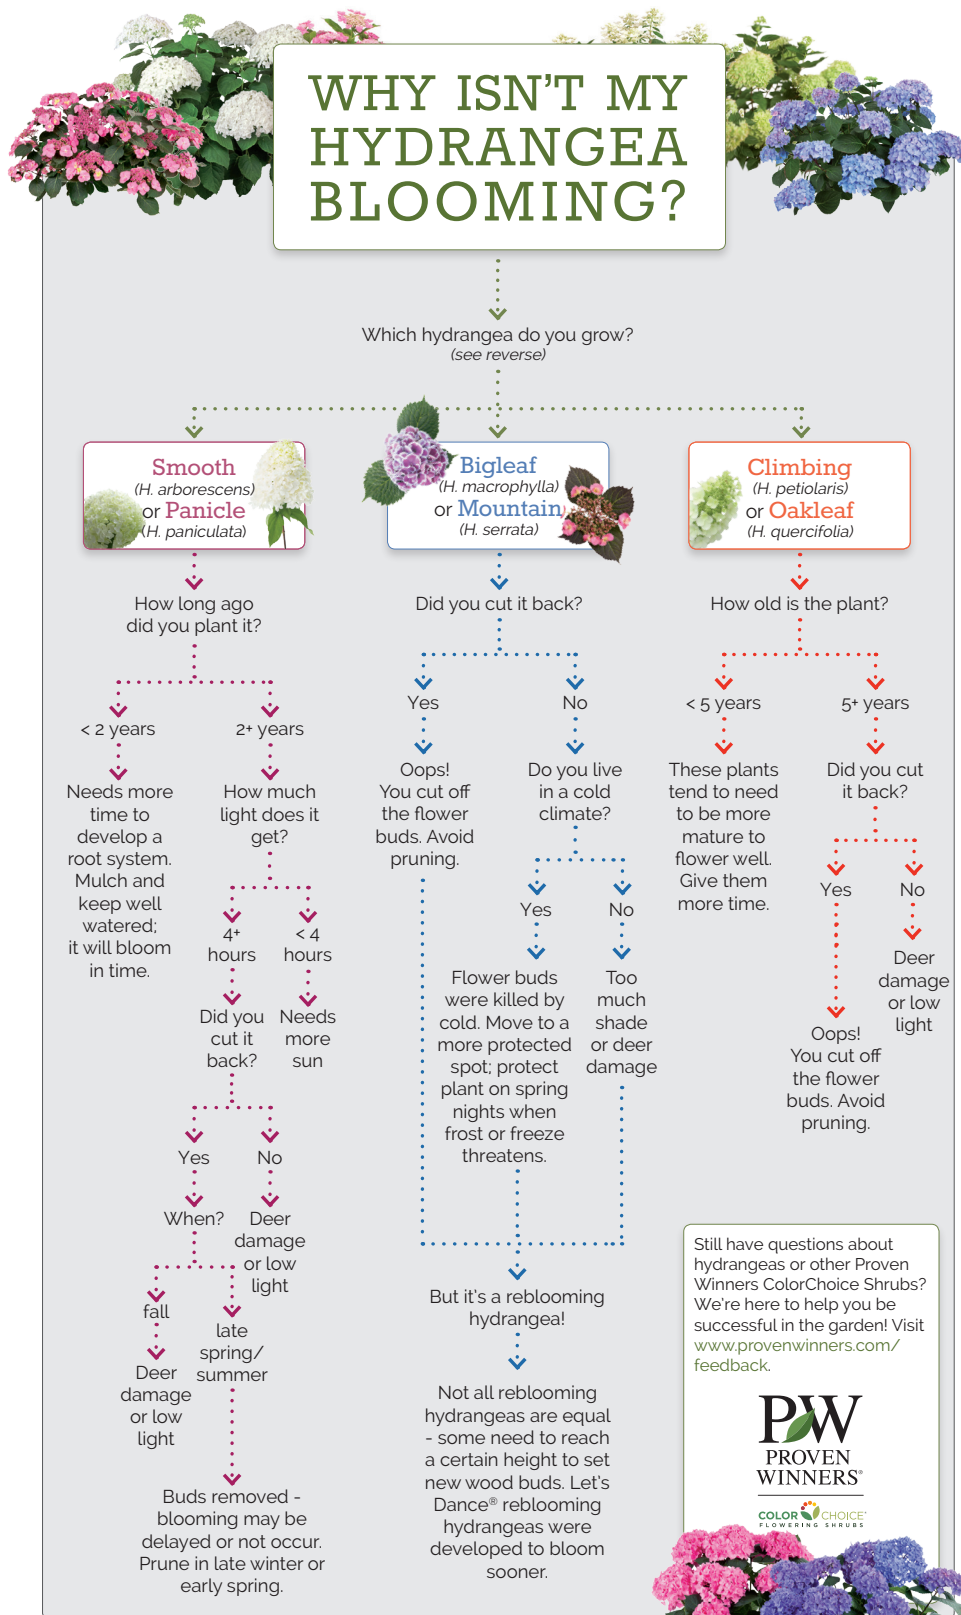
WHY ISN'T MY HYDRANGEA BLOOMING?

Which hydrangea do you grow?
(see reverse)

Smooth
(H. arborescens)
or Panicle
(H. paniculata)

Bigleaf
(H. macrophylla)
or Mountain
(H. serrata)

Climbing
(H. petiolaris)
or Oakleaf
(H. quercifolia)

How long ago did you plant it?

< 2 years

Needs more time to develop a root system. Mulch and keep well watered; it will bloom in time.

2+ years

How much light does it get?

4+ hours

Did you cut it back?

Yes

When?

fall

Deer damage or low light

late spring/ summer

Buds removed - blooming may be delayed or not occur. Prune in late winter or early spring.

No

Deer damage or low light

< 4 hours

Needs more sun

Did you cut it back?

Yes

Oops! You cut off the flower buds. Avoid pruning.

No

Do you live in a cold climate?

Yes

Flower buds were killed by cold. Move to a more protected spot; protect plant on spring nights when frost or freeze threatens.

No

Too much shade or deer damage

But it's a reblooming hydrangea!

Not all reblooming hydrangeas are equal - some need to reach a certain height to set new wood buds. Let's Dance® reblooming hydrangeas were developed to bloom sooner.

How old is the plant?

< 5 years

These plants tend to need to be more mature to flower well. Give them more time.

5+ years

Did you cut it back?

Yes

Oops! You cut off the flower buds. Avoid pruning.

No

Deer damage or low light

Still have questions about hydrangeas or other Proven Winners ColorChoice Shrubs? We're here to help you be successful in the garden! Visit www.provenwinners.com/feedback.

PW
PROVEN WINNERS®
COLOR CHOICE®
FLOWERING SHRUBS